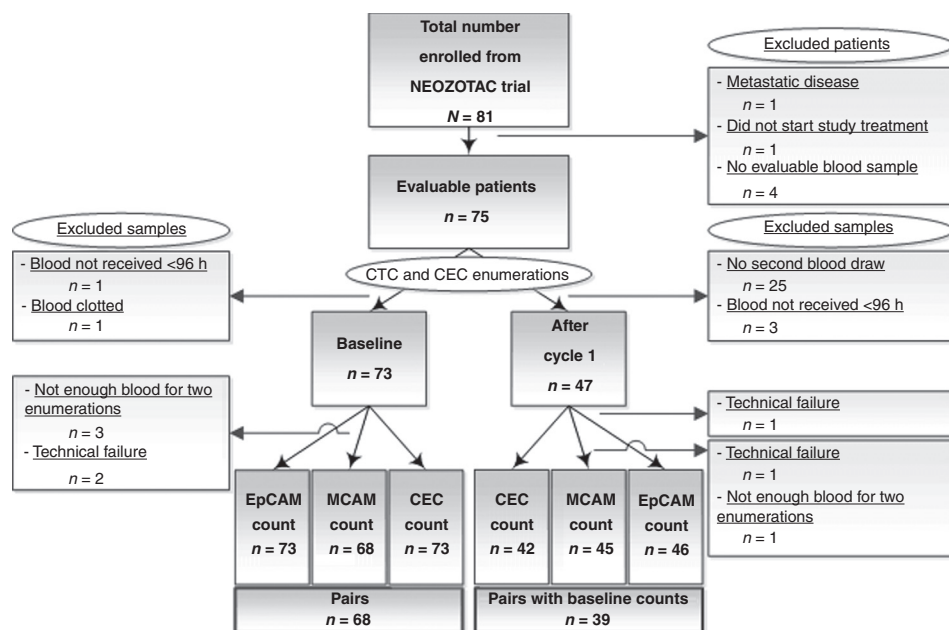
Total number enrolled from NEOZOTAC trial
$N = 81$

Excluded patients
- Metastatic disease
$n = 1$
- Did not start study treatment
$n = 1$
- No evaluable blood sample
$n = 4$

Evaluable patients
$n = 75$

Excluded samples
- Blood not received <96 h
$n = 1$
- Blood clotted
$n = 1$

CTC and CEC enumerations

Excluded samples
- No second blood draw
$n = 25$
- Blood not received <96 h
$n = 3$

Baseline
$n = 73$

After cycle 1
$n = 47$

- Not enough blood for two enumerations
$n = 3$
- Technical failure
$n = 2$

- Technical failure
$n = 1$

- Technical failure
$n = 1$
- Not enough blood for two enumerations
$n = 1$

EpCAM count
$n = 73$

MCAM count
$n = 68$

CEC count
$n = 73$

CEC count
$n = 42$

MCAM count
$n = 45$

EpCAM count
$n = 46$

Pairs
$n = 68$

Pairs with baseline counts
$n = 39$